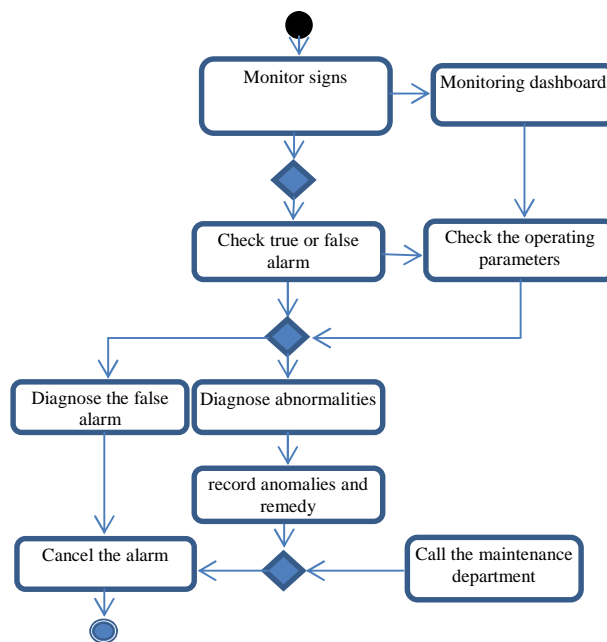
Monitor signs

Monitoring dashboard

Check true or false alarm

Check the operating parameters

Diagnose the false alarm

Diagnose abnormalities

record anomalies and remedy

Cancel the alarm

Call the maintenance department